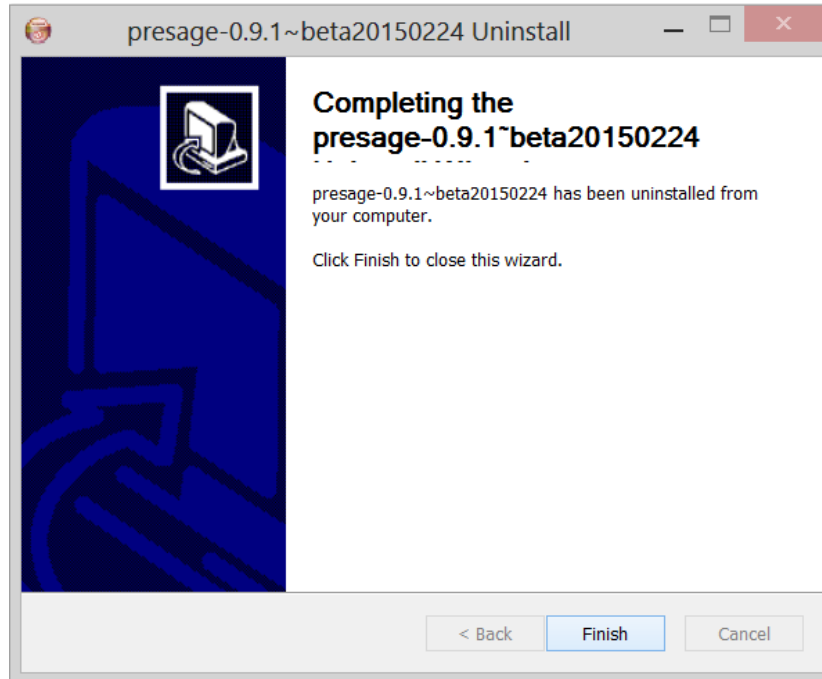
presage-0.9.1~beta20150224 Uninstall

Completing the presage-0.9.1~beta20150224 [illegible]

presage-0.9.1~beta20150224 has been uninstalled from your computer.

Click Finish to close this wizard.

< Back

Finish

Cancel